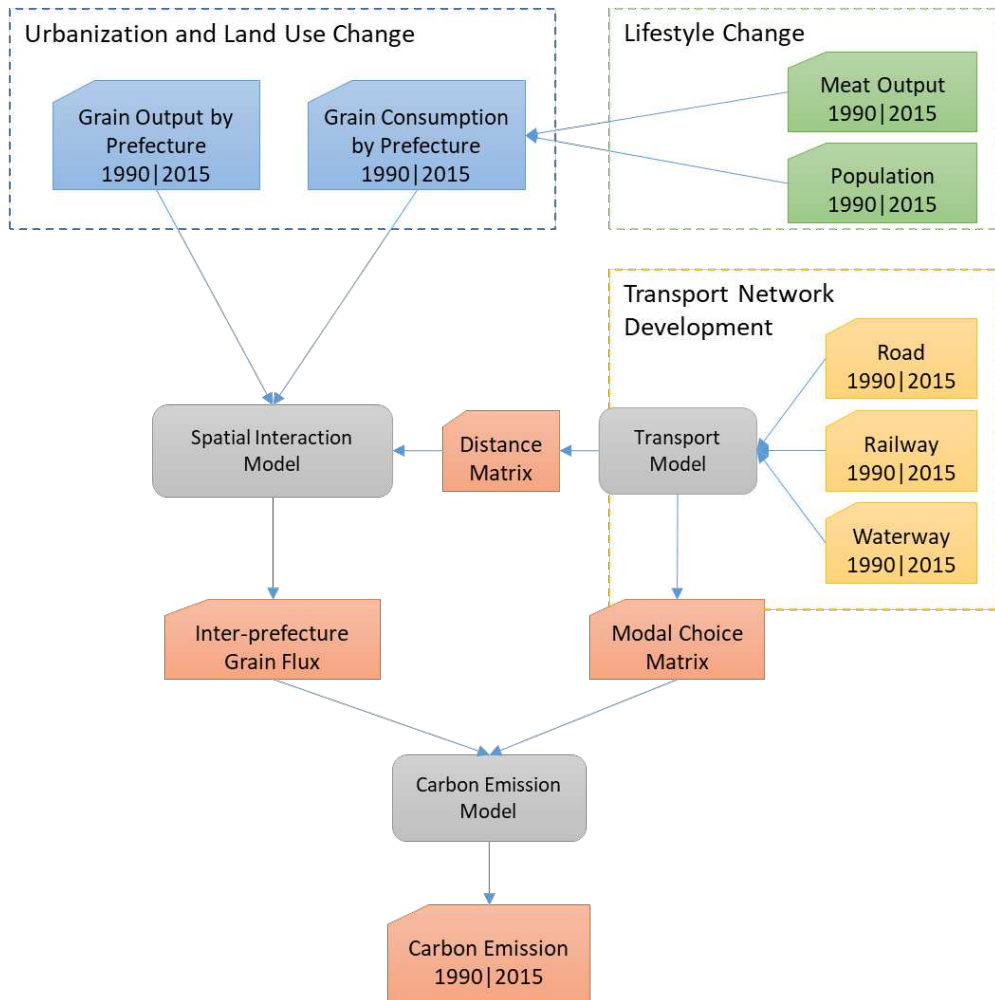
Urbanization and Land Use Change

Grain Output by Prefecture 1990|2015

Grain Consumption by Prefecture 1990|2015

Lifestyle Change

Meat Output 1990|2015

Population 1990|2015

Transport Network Development

Road 1990|2015

Railway 1990|2015

Waterway 1990|2015

Spatial Interaction Model

Distance Matrix

Transport Model

Inter-prefecture Grain Flux

Modal Choice Matrix

Carbon Emission Model

Carbon Emission 1990|2015